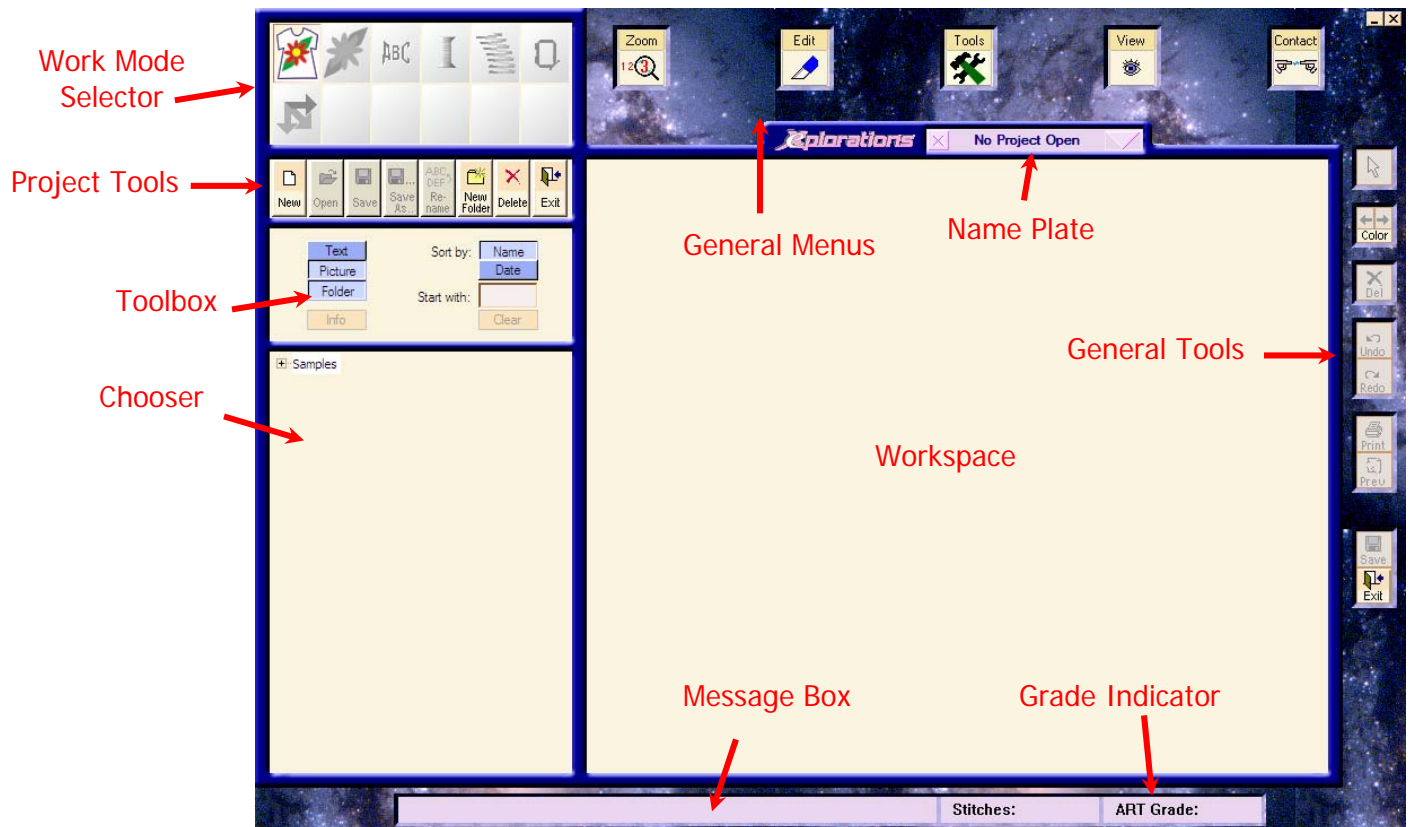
Work Mode Selector

ABC

Project Tools

New
Open
Save
Save As
ABC DEF Re-name
New Folder
Delete
Exit

Toolbox

Text
Picture
Folder
Info
Sort by:
Name
Date
Start with:
Clear

Chooser

Samples

Zoom
123
Edit
Tools
View
Contact

Xplorations
No Project Open

General Menus

Name Plate

Workspace

General Tools

Color
Del
Undo
Redo
Print
Prev
Save
Exit

Message Box

Grade Indicator

Stitches:
ART Grade: